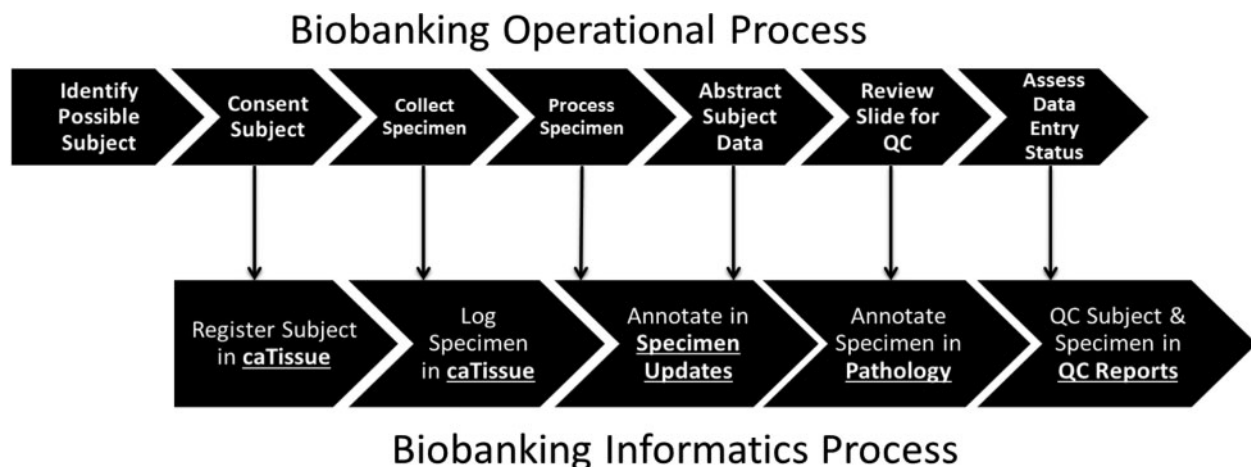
Biobanking Operational Process

Identify Possible Subject

Consent Subject

Collect Specimen

Process Specimen

Abstract Subject Data

Review Slide for QC

Assess Data Entry Status

Register Subject in caTissue

Log Specimen in caTissue

Annotate in Specimen Updates

Annotate Specimen in Pathology

QC Subject & Specimen in QC Reports

Biobanking Informatics Process